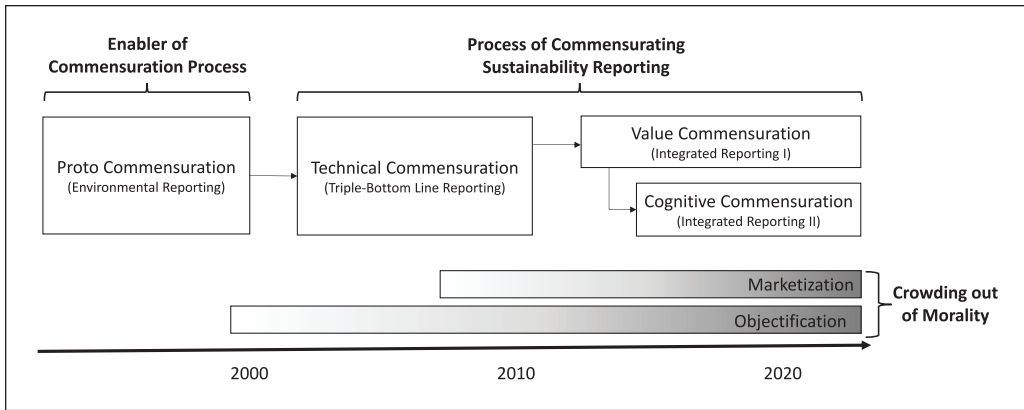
Enabler of Commensuration Process

Process of Commensurating Sustainability Reporting

Proto Commensuration
(Environmental Reporting)

Technical Commensuration
(Triple-Bottom Line Reporting)

Value Commensuration
(Integrated Reporting I)

Cognitive Commensuration
(Integrated Reporting II)

Marketization

Objectification

Crowding out of Morality

2000

2010

2020